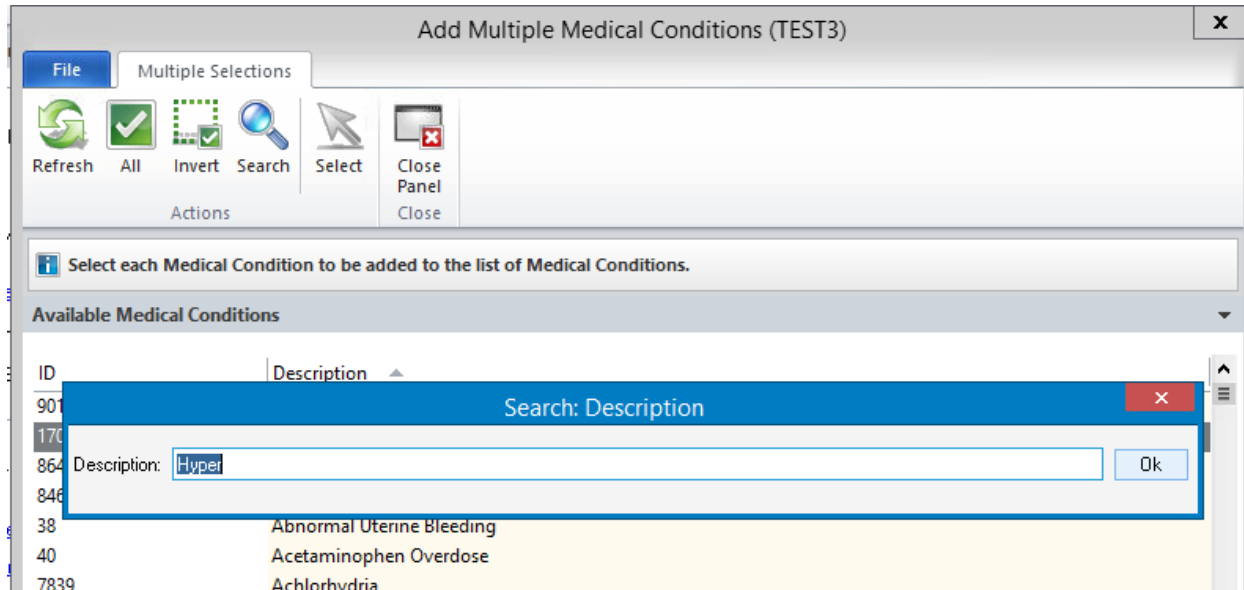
Add Multiple Medical Conditions (TEST3)

File | Multiple Selections

Refresh | All | Invert | Search | Select | Close Panel

Actions | Close

Select each Medical Condition to be added to the list of Medical Conditions.

Available Medical Conditions

| ID | Description |
|---|---|
| 901 | |
| 170 | |
| 864 | |
| 846 | |
| 38 | Abnormal Uterine Bleeding |
| 40 | Acetaminophen Overdose |
| 7839 | Achlorhydria |

Search: Description

Description: Hyper

Ok